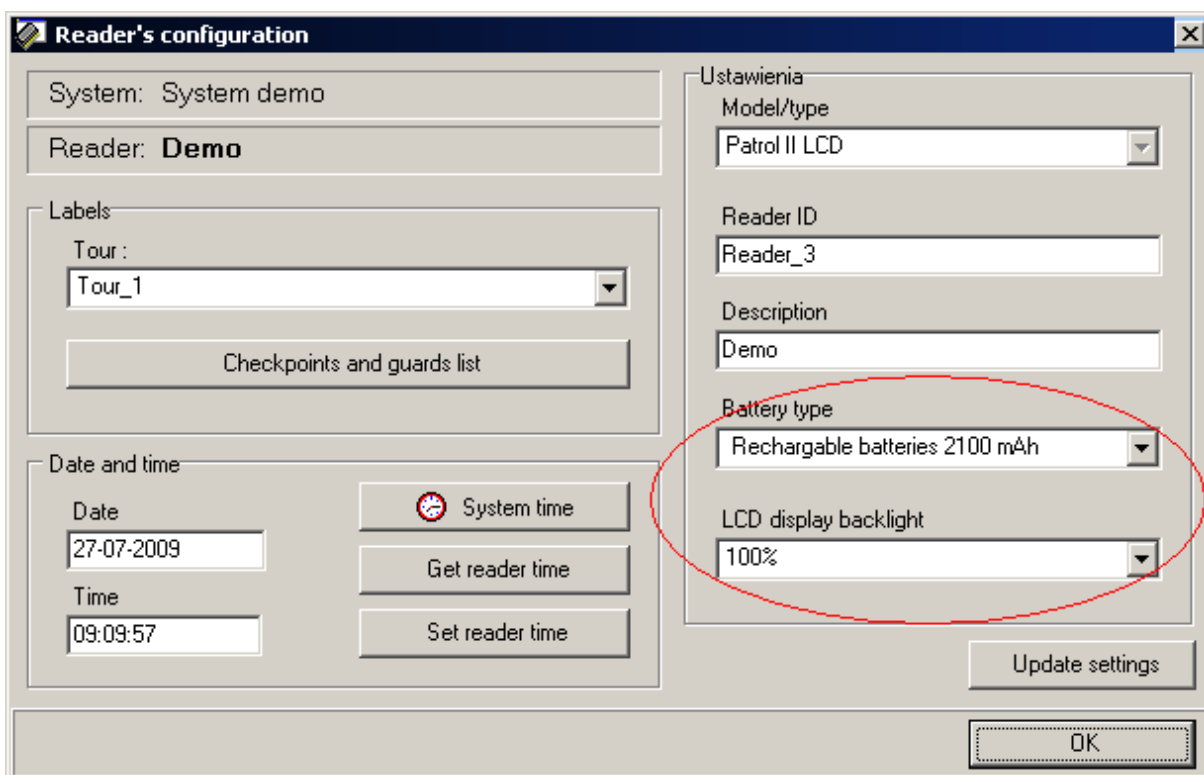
Reader's configuration

System: System demo

Reader: **Demo**

Labels

Tour :

Tour_1

Checkpoints and guards list

Date and time

Date

27-07-2009

Time

09:09:57

System time

Get reader time

Set reader time

Ustawienia

Model/type

Patrol II LCD

Reader ID

Reader_3

Description

Demo

Battery type

Rechargable batteries 2100 mAh

LCD display backlight

100%

Update settings

OK